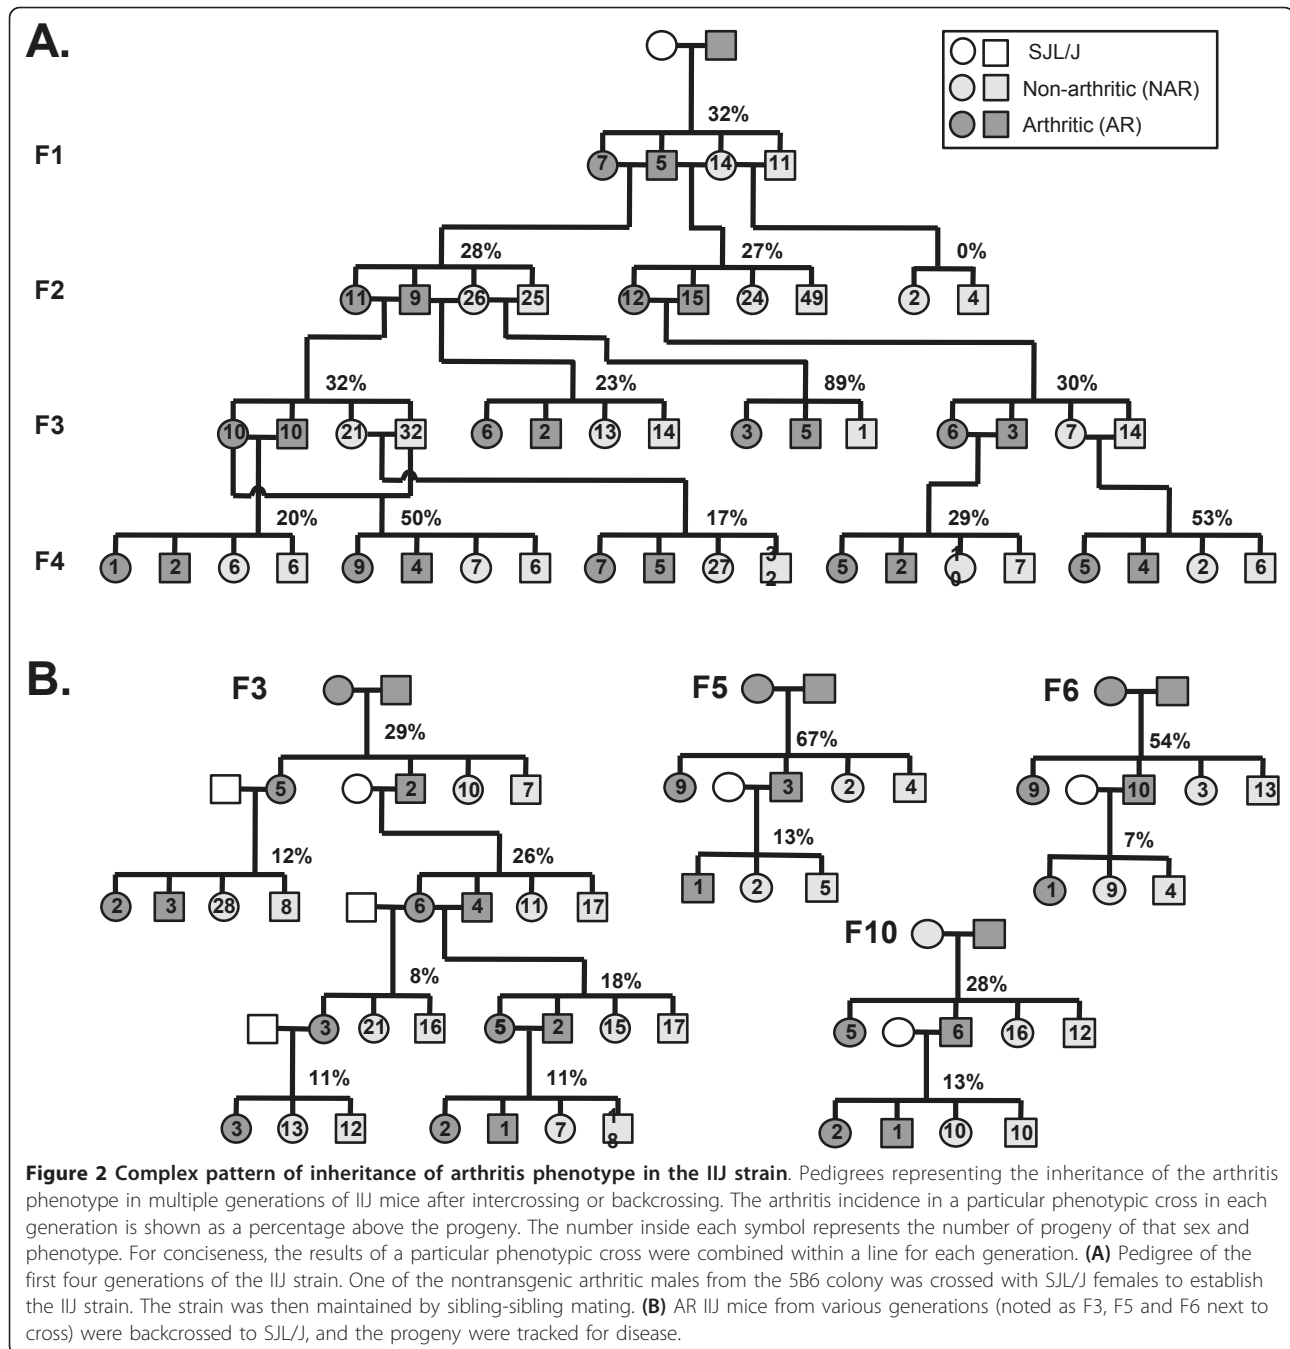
A.

SJL/J
Non-arthritic (NAR)
Arthritic (AR)

F1
32%
7 5 14 11

F2
28% 27% 0%
11 9 26 25 12 15 24 49 2 4

F3
32% 23% 89% 30%
10 10 21 32 6 2 13 14 3 5 1 6 3 7 14

F4
20% 50% 17% 29% 53%
1 2 6 6 9 4 7 6 7 5 27 32 5 2 10 7 5 4 2 6

B.

F3
29%
5 2 10 7
12% 26%
2 3 28 8 6 4 11 17
8% 18%
3 21 16 5 2 15 17
11% 11%
3 13 12 2 1 7 18

F5
67%
9 3 2 4
13%
1 2 5

F6
54%
9 10 3 13
7%
1 9 4

F10
28%
5 6 16 12
13%
2 1 10 10

**Figure 2 Complex pattern of inheritance of arthritis phenotype in the IIJ strain**. Pedigrees representing the inheritance of the arthritis phenotype in multiple generations of IIJ mice after intercrossing or backcrossing. The arthritis incidence in a particular phenotypic cross in each generation is shown as a percentage above the progeny. The number inside each symbol represents the number of progeny of that sex and phenotype. For conciseness, the results of a particular phenotypic cross were combined within a line for each generation. **(A)** Pedigree of the first four generations of the IIJ strain. One of the nontransgenic arthritic males from the 5B6 colony was crossed with SJL/J females to establish the IIJ strain. The strain was then maintained by sibling-sibling mating. **(B)** AR IIJ mice from various generations (noted as F3, F5 and F6 next to cross) were backcrossed to SJL/J, and the progeny were tracked for disease.